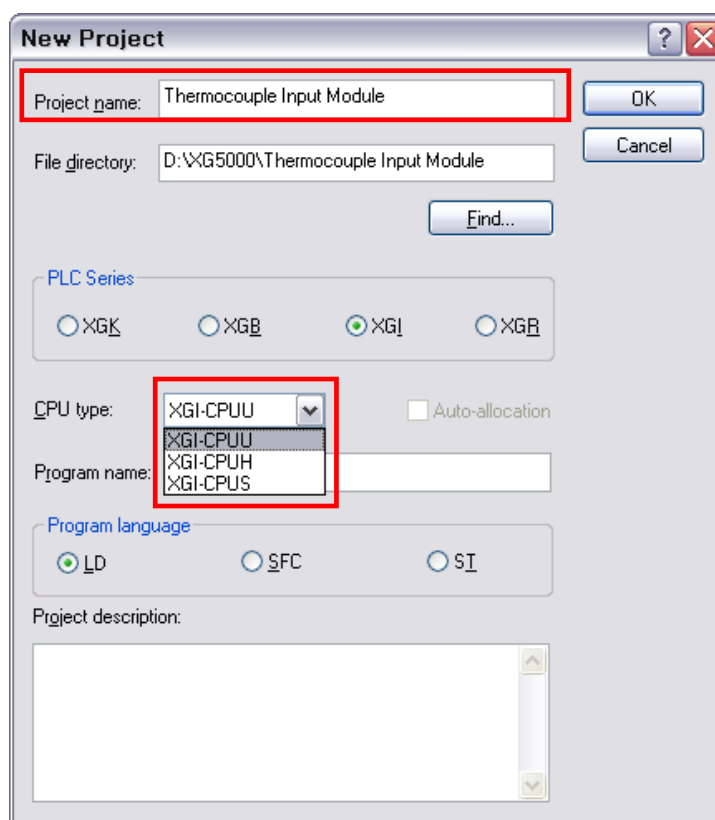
New Project

Project name: Thermocouple Input Module

OK

Cancel

File directory: D:\XG5000\Thermocouple Input Module

Find...

PLC Series

XGK

XGB

XGI

XGR

CPU type: XGI-CPUU

Auto-allocation

XGI-CPUU
XGI-CPUH
XGI-CPUS

Program name:

Program language

LD

SFC

ST

Project description: